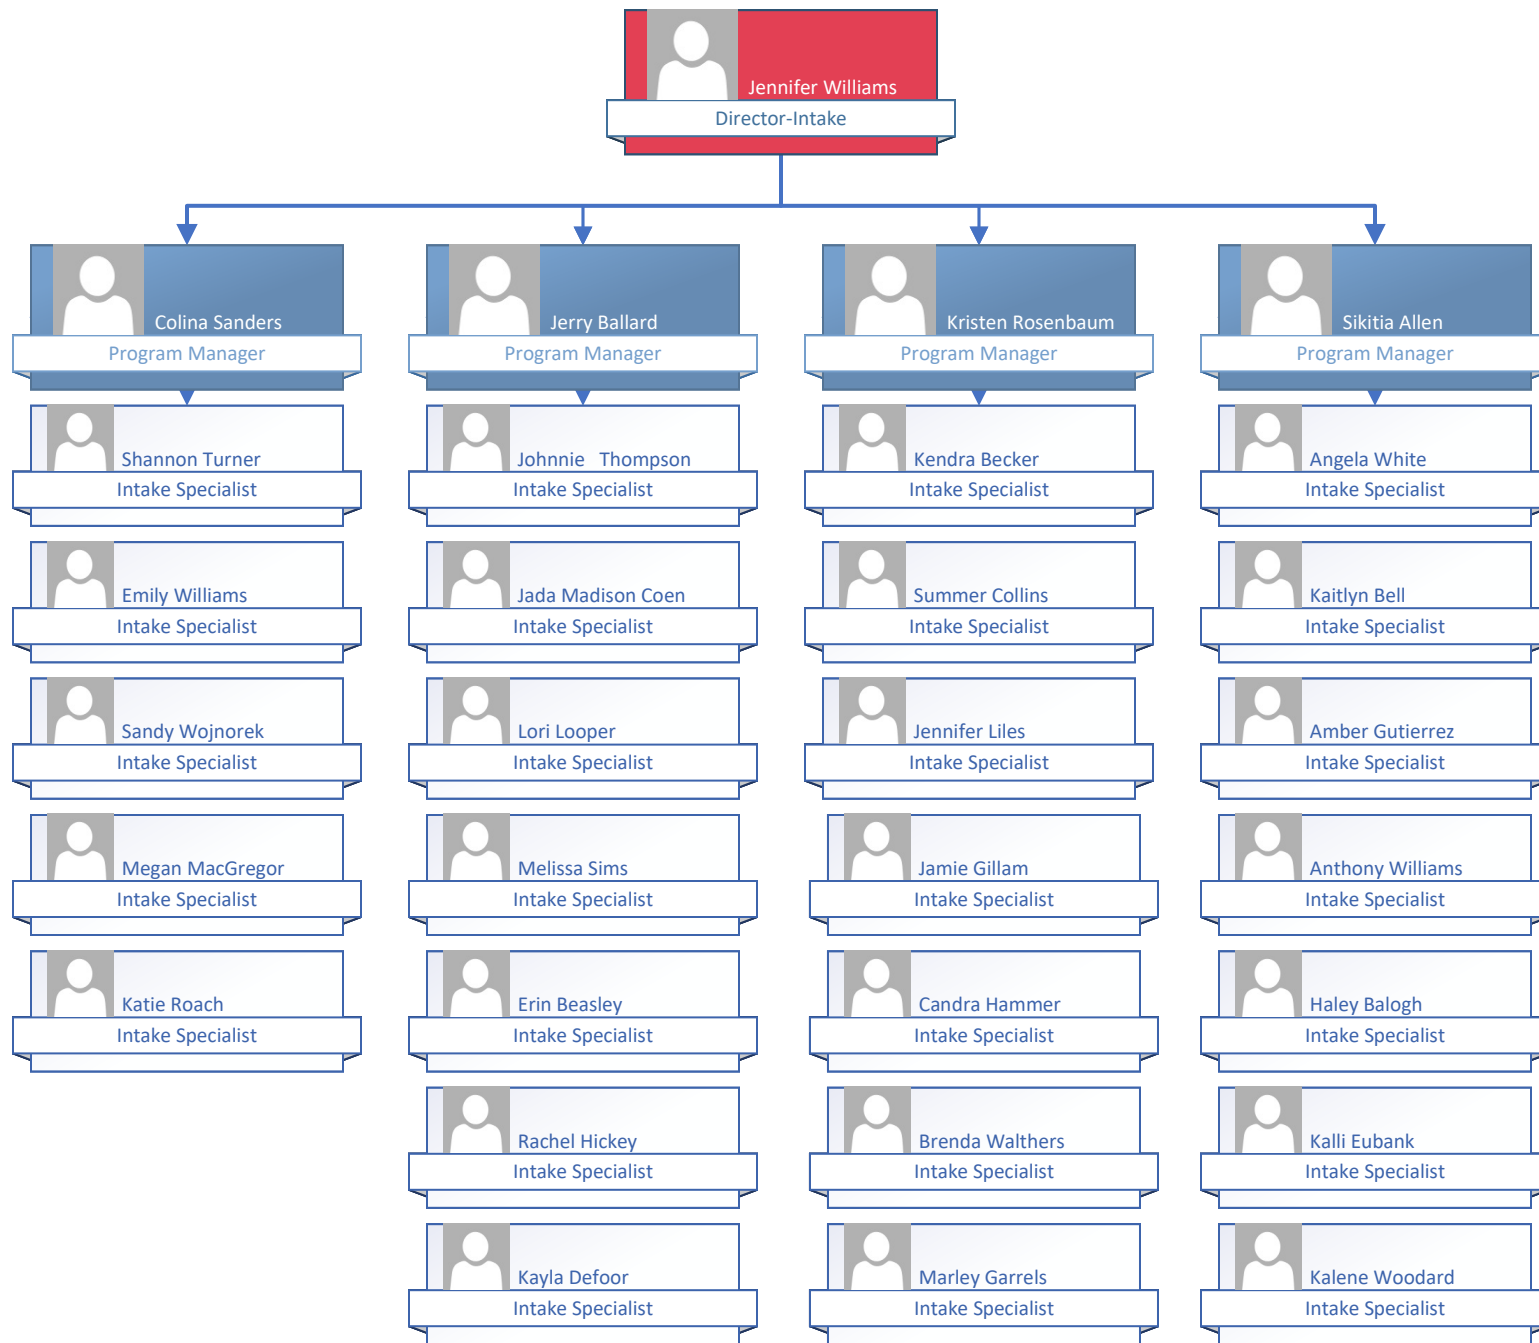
Jennifer Williams
Director-Intake

Colina Sanders
Program Manager

Shannon Turner
Intake Specialist

Emily Williams
Intake Specialist

Sandy Wojnorek
Intake Specialist

Megan MacGregor
Intake Specialist

Katie Roach
Intake Specialist

Jerry Ballard
Program Manager

Johnnie Thompson
Intake Specialist

Jada Madison Coen
Intake Specialist

Lori Looper
Intake Specialist

Melissa Sims
Intake Specialist

Erin Beasley
Intake Specialist

Rachel Hickey
Intake Specialist

Kayla Defoor
Intake Specialist

Kristen Rosenbaum
Program Manager

Kendra Becker
Intake Specialist

Summer Collins
Intake Specialist

Jennifer Liles
Intake Specialist

Jamie Gillam
Intake Specialist

Candra Hammer
Intake Specialist

Brenda Walthers
Intake Specialist

Marley Garrels
Intake Specialist

Sikitia Allen
Program Manager

Angela White
Intake Specialist

Kaitlyn Bell
Intake Specialist

Amber Gutierrez
Intake Specialist

Anthony Williams
Intake Specialist

Haley Balogh
Intake Specialist

Kalli Eubank
Intake Specialist

Kalene Woodard
Intake Specialist